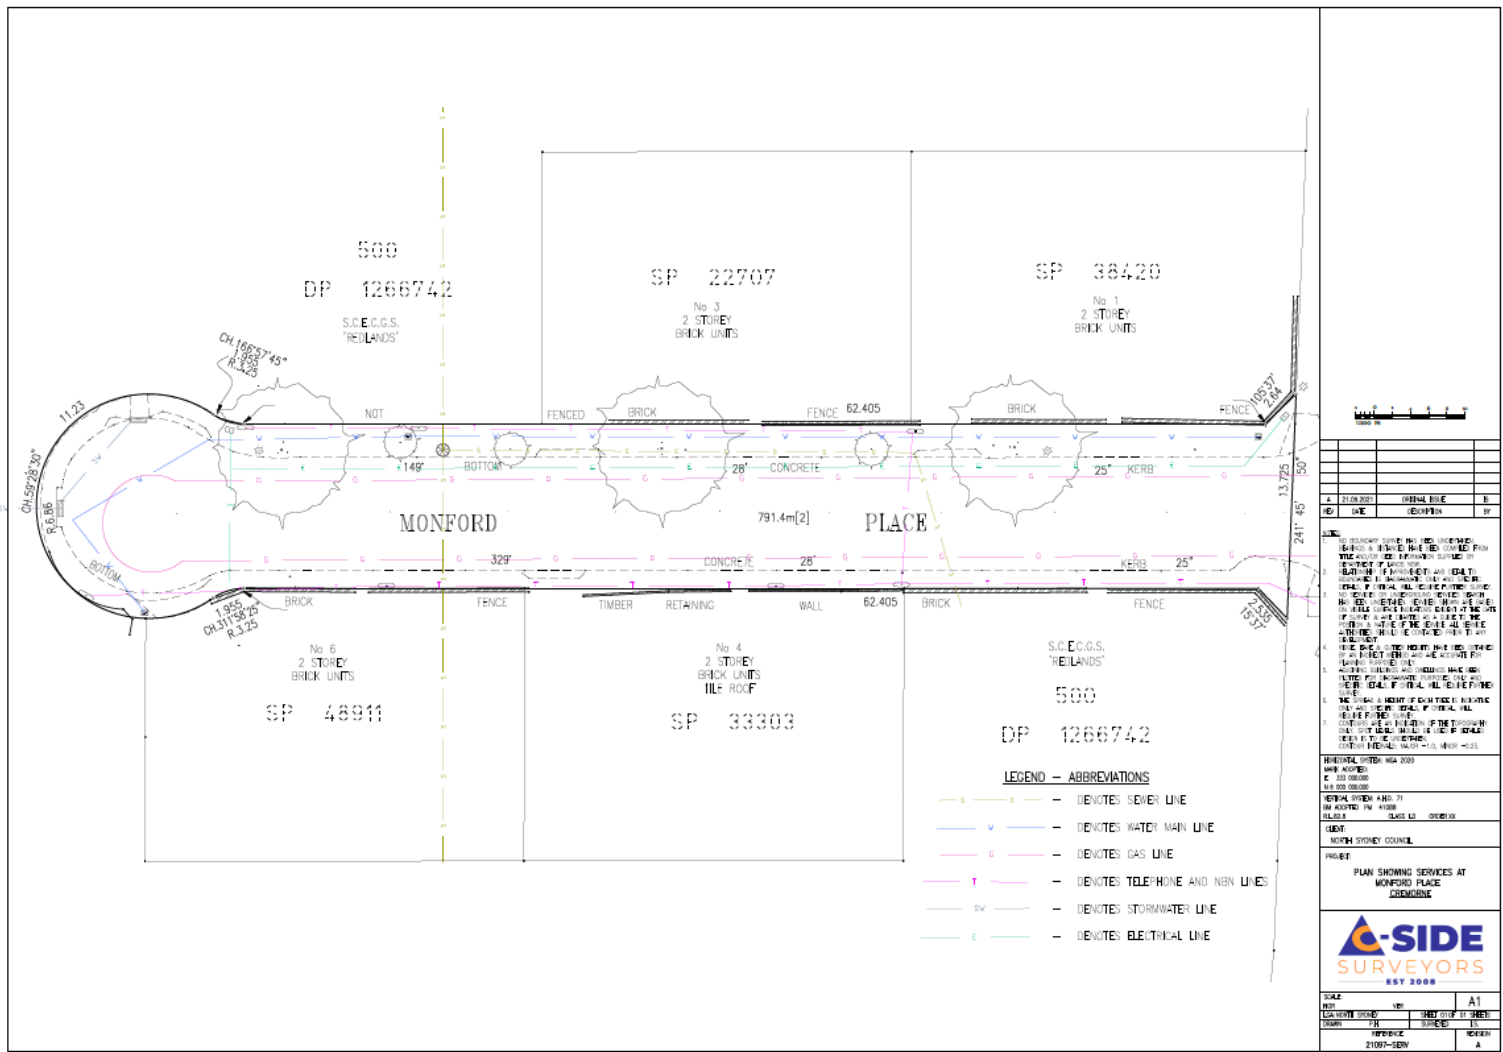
500
DP 1266742
S.C.E.C.G.S.
'REDLANDS'

SP 22707
No 3
2 STOREY
BRICK UNITS

SP 38420
No 1
2 STOREY
BRICK UNITS

CH.166°57'45"
1.955
R.3.25

11.23
CH.59°28'30"
R.6.86

NOT
FENCED
BRICK
FENCE 62.405
BRICK
FENCE
105°37'
2.64

149°
BOTTOM
28°
CONCRETE
25°
KERB

MONFORD
791.4m[2]
PLACE

13.725
50
241° 45'

BOTTOM
329°
CONCRETE
28°
KERB
25°

1.955
CH.311°58'25"
R.3.25
BRICK
FENCE
TIMBER
RETAINING
WALL
62.405
BRICK
FENCE
2.535
155°37'

No 6
2 STOREY
BRICK UNITS
SP 48911

No 4
2 STOREY
BRICK UNITS
TILE ROOF
SP 33303

S.C.E.C.G.S.
'REDLANDS'
500
DP 1266742

LEGEND – ABBREVIATIONS
S — DENOTES SEWER LINE
W — DENOTES WATER MAIN LINE
G — DENOTES GAS LINE
T — DENOTES TELEPHONE AND NBN LINES
SW — DENOTES STORMWATER LINE
E — DENOTES ELECTRICAL LINE

| A | 21.09.2021 | ORIGINAL ISSUE | B |
|---|---|---|---|
| REV | DATE | DESCRIPTION | BY |

NOTES:
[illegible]

HORIZONTAL SYSTEM: MGA 2020
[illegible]

VERTICAL SYSTEM: A.H.D. 71
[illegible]

CLIENT:
NORTH SYDNEY COUNCIL

PROJECT:
PLAN SHOWING SERVICES AT MONFORD PLACE CREMORNE

C-SIDE
SURVEYORS
EST 2008

SCALE
A1
LGA: NORTH SYDNEY
SHEET 01 OF 01 SHEETS
DRAWN
SURVEYED
REFERENCE
REVISION
21097-SERV
A